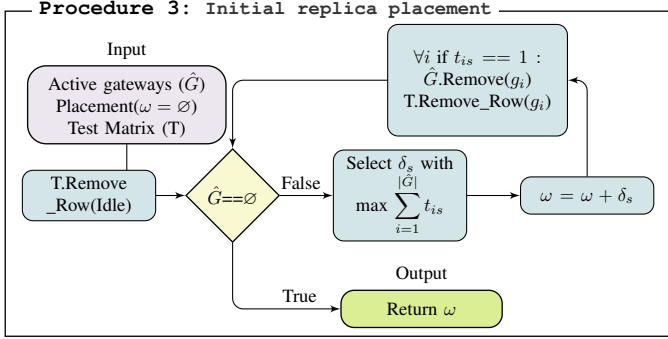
Procedure 3: Initial replica placement

Input

Active gateways ($\hat{G}$)
Placement($\omega = \varnothing$)
Test Matrix (T)

T.Remove_Row(Idle)

$\hat{G}$==$\varnothing$

False

Select $\delta_s$ with $\max \sum_{i=1}^{|\hat{G}|} t_{is}$

$\omega = \omega + \delta_s$

$\forall i$ if $t_{is}$ == 1 :
$\hat{G}$.Remove($g_i$)
T.Remove_Row($g_i$)

Output

True

Return $\omega$